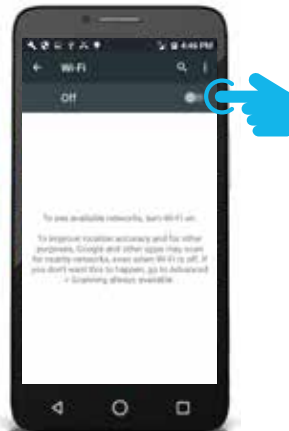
4:46 PM

Wi-Fi

Off

To see available networks, turn Wi-Fi on.

To improve location accuracy and for other purposes, Google and other apps may scan for nearby networks, even when Wi-Fi is off. If you don't want this to happen, go to Advanced > Scanning always available.